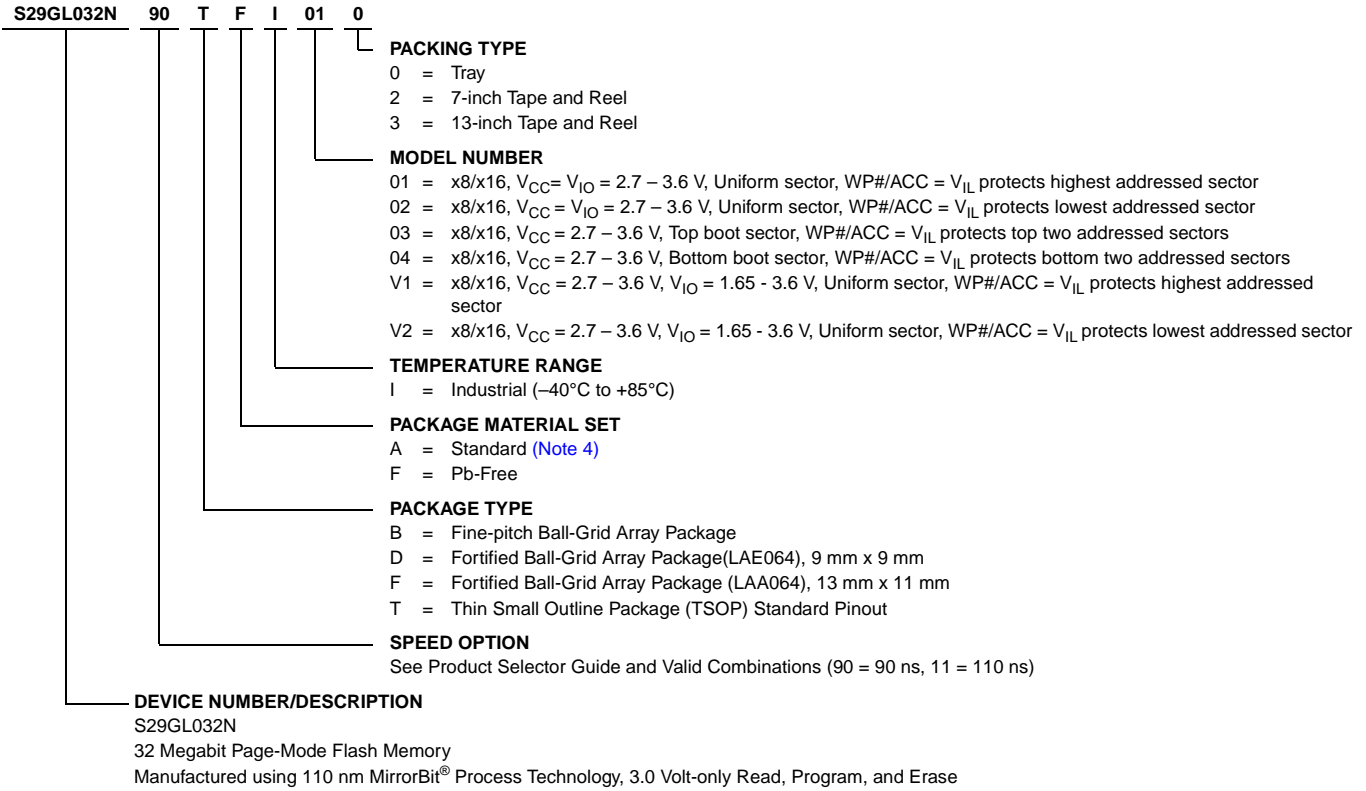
S29GL032N 90 T F I 01 0

PACKING TYPE
0 = Tray
2 = 7-inch Tape and Reel
3 = 13-inch Tape and Reel

MODEL NUMBER
01 = x8/x16, $V_{CC}$= $V_{IO}$ = 2.7 – 3.6 V, Uniform sector, WP#/ACC = $V_{IL}$ protects highest addressed sector
02 = x8/x16, $V_{CC}$ = $V_{IO}$ = 2.7 – 3.6 V, Uniform sector, WP#/ACC = $V_{IL}$ protects lowest addressed sector
03 = x8/x16, $V_{CC}$ = 2.7 – 3.6 V, Top boot sector, WP#/ACC = $V_{IL}$ protects top two addressed sectors
04 = x8/x16, $V_{CC}$ = 2.7 – 3.6 V, Bottom boot sector, WP#/ACC = $V_{IL}$ protects bottom two addressed sectors
V1 = x8/x16, $V_{CC}$ = 2.7 – 3.6 V, $V_{IO}$ = 1.65 - 3.6 V, Uniform sector, WP#/ACC = $V_{IL}$ protects highest addressed sector
V2 = x8/x16, $V_{CC}$ = 2.7 – 3.6 V, $V_{IO}$ = 1.65 - 3.6 V, Uniform sector, WP#/ACC = $V_{IL}$ protects lowest addressed sector

TEMPERATURE RANGE
I = Industrial (–40°C to +85°C)

PACKAGE MATERIAL SET
A = Standard (Note 4)
F = Pb-Free

PACKAGE TYPE
B = Fine-pitch Ball-Grid Array Package
D = Fortified Ball-Grid Array Package(LAE064), 9 mm x 9 mm
F = Fortified Ball-Grid Array Package (LAA064), 13 mm x 11 mm
T = Thin Small Outline Package (TSOP) Standard Pinout

SPEED OPTION
See Product Selector Guide and Valid Combinations (90 = 90 ns, 11 = 110 ns)

DEVICE NUMBER/DESCRIPTION
S29GL032N
32 Megabit Page-Mode Flash Memory
Manufactured using 110 nm MirrorBit® Process Technology, 3.0 Volt-only Read, Program, and Erase